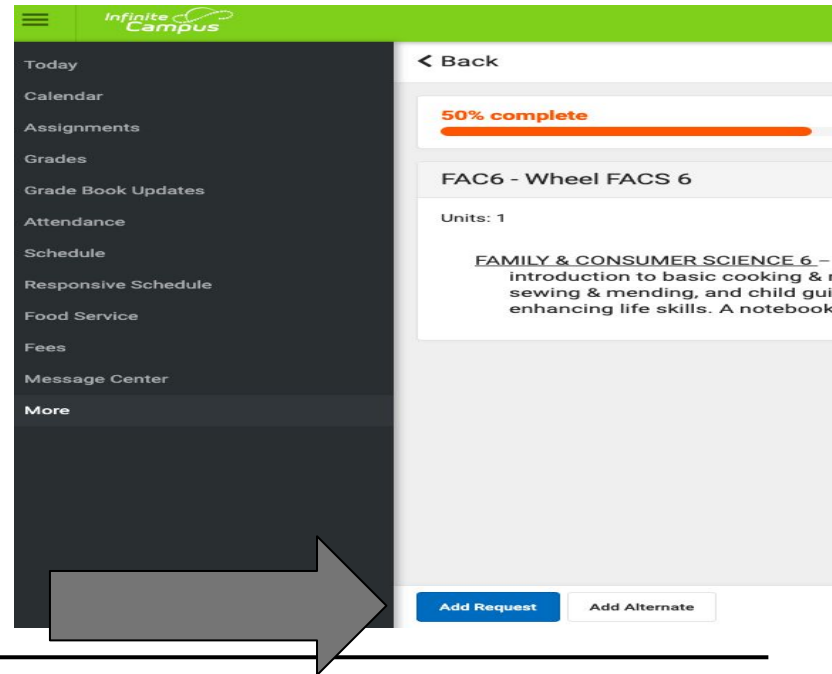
Infinite Campus

Today
Calendar
Assignments
Grades
Grade Book Updates
Attendance
Schedule
Responsive Schedule
Food Service
Fees
Message Center
More

< Back

50% complete

FAC6 - Wheel FACS 6

Units: 1

FAMILY & CONSUMER SCIENCE 6 – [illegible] introduction to basic cooking & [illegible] sewing & mending, and child gui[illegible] enhancing life skills. A noteboo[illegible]

Add Request
Add Alternate